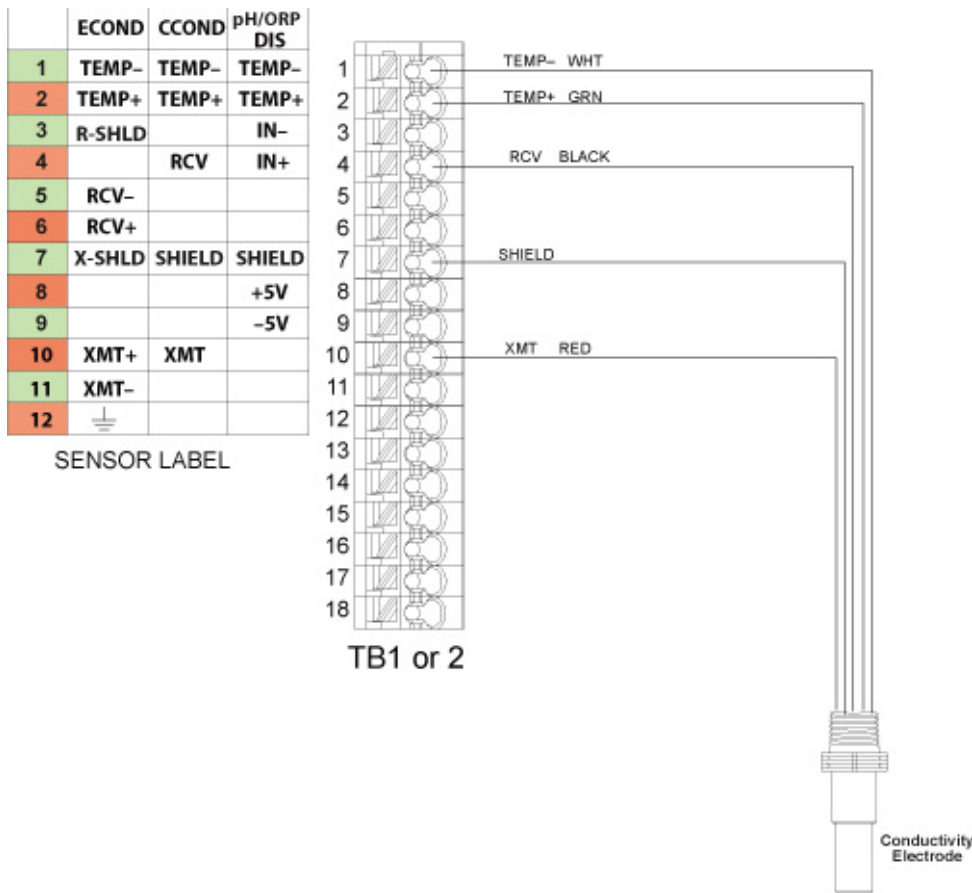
|  | ECOND | CCOND | pH/ORP DIS |
|---|---|---|---|
| 1 | TEMP– | TEMP– | TEMP– |
| 2 | TEMP+ | TEMP+ | TEMP+ |
| 3 | R-SHLD |  | IN– |
| 4 |  | RCV | IN+ |
| 5 | RCV– |  |  |
| 6 | RCV+ |  |  |
| 7 | X-SHLD | SHIELD | SHIELD |
| 8 |  |  | +5V |
| 9 |  |  | –5V |
| 10 | XMT+ | XMT |  |
| 11 | XMT– |  |  |
| 12 | ⏚ |  |  |

SENSOR LABEL

1
2
3
4
5
6
7
8
9
10
11
12
13
14
15
16
17
18

TB1 or 2

TEMP– WHT
TEMP+ GRN
RCV BLACK
SHIELD
XMT RED

Conductivity Electrode